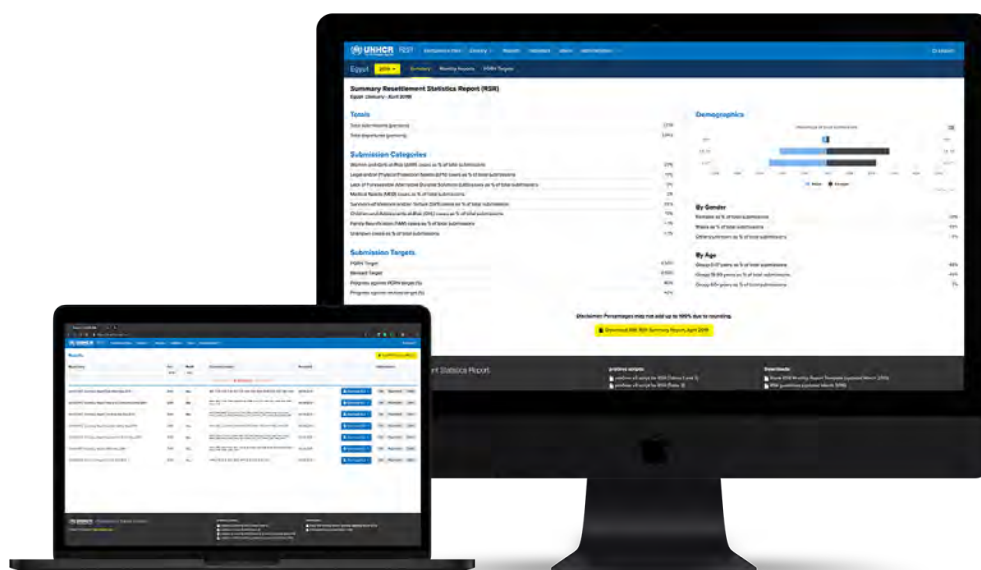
UNHCR RST

Egypt 2019

Summary Monthly Reports PGRN Targets

Summary Resettlement Statistics Report (RSR)

Egypt (January - April 2019)

Totals

Total submissions (persons)

Total departures (persons)

Submission Categories

Women and Girls at Risk (AWR) cases as % of total submissions

Legal and/or Physical Protection Needs (LPN) cases as % of total submissions

Lack of Foreseeable Alternative Durable Solutions (LAS) cases as % of total submissions

Medical Needs (MED) cases as % of total submissions

Survivors of Violence and/or Torture (SVT) cases as % of total submissions

Children and Adolescents at Risk (CHL) cases as % of total submissions

Family Reunification (FAM) cases as % of total submissions

Unknown cases as % of total submissions

Submission Targets

PGRN Target

Revised Target

Progress against PGRN target (%)

Progress against revised target (%)

Demographics

By Gender

Females as % of total submissions

Males as % of total submissions

Other/unknown as % of total submissions

By Age

Group 0-17 years as % of total submissions

Group 18-59 years as % of total submissions

Group 60+ years as % of total submissions

Disclaimer: Percentages may not add up to 100% due to rounding.

Download RSR Summary Report April 2019

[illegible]nt Statistics Report

Results

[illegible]